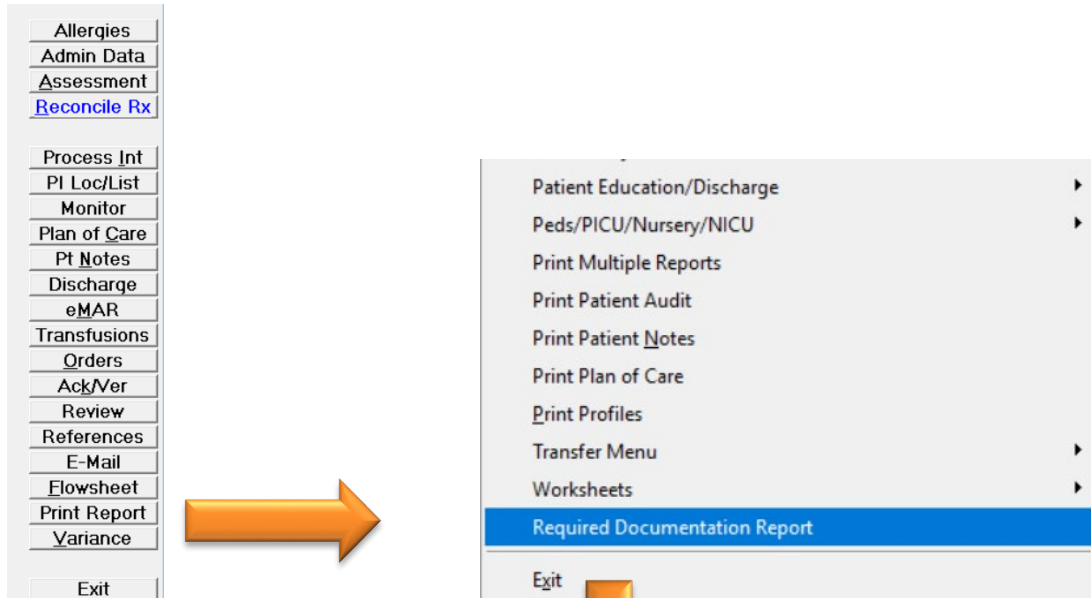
Allergies
Admin Data
Assessment
Reconcile Rx

Process Int
PI Loc/List
Monitor
Plan of Care
Pt Notes
Discharge
eMAR
Transfusions
Orders
Ack/Ver
Review
References
E-Mail
Flowsheet
Print Report
Variance

Exit

Patient Education/Discharge
Peds/PICU/Nursery/NICU
Print Multiple Reports
Print Patient Audit
Print Patient Notes
Print Plan of Care
Print Profiles
Transfer Menu
Worksheets
Required Documentation Report
Exit